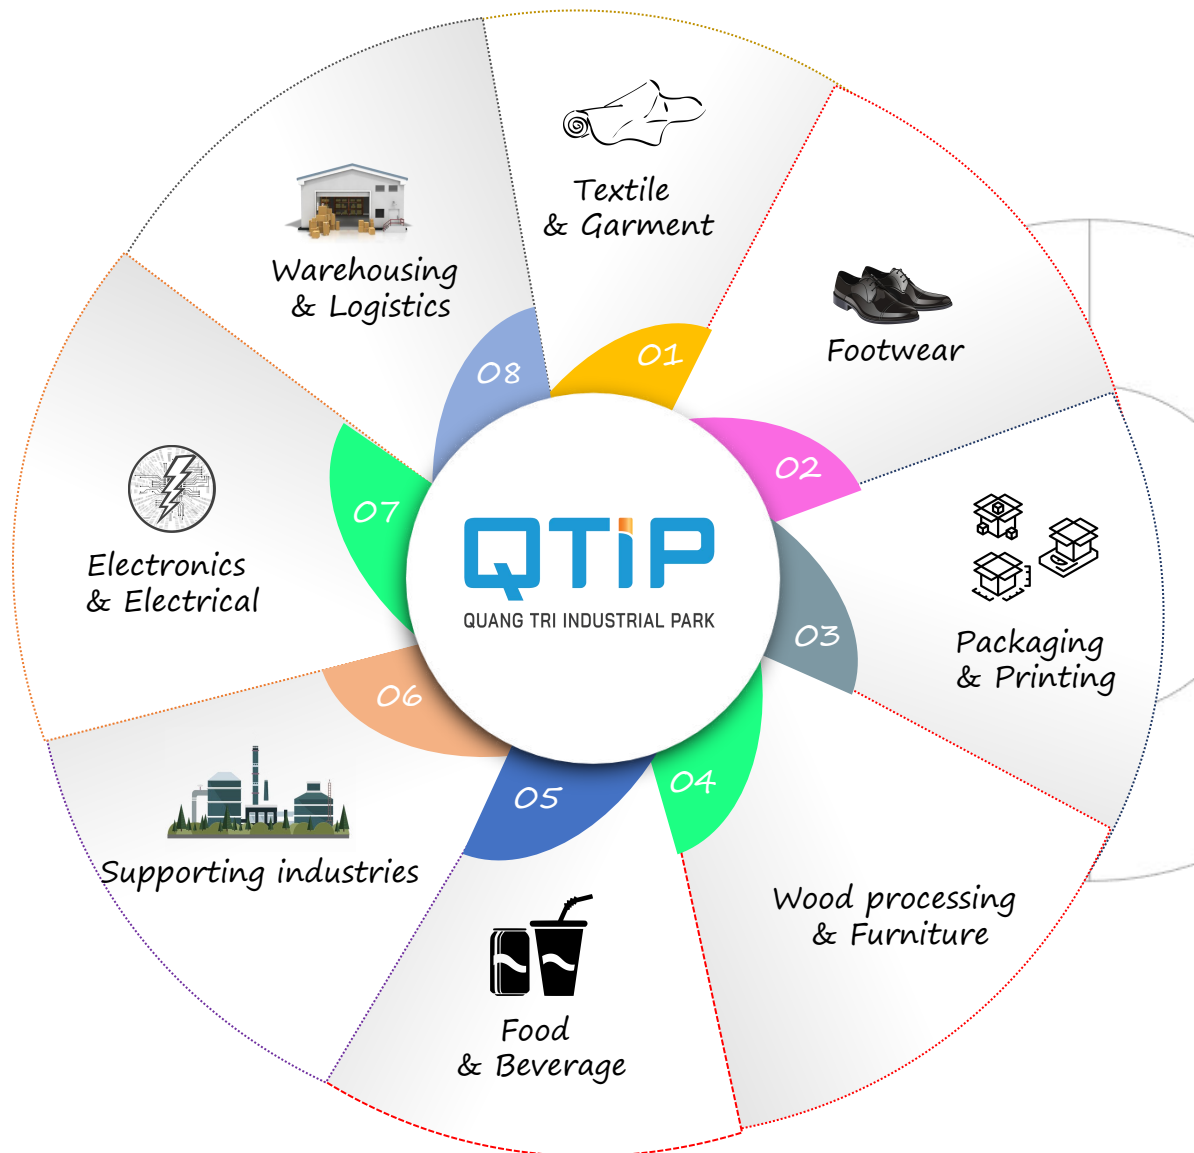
QTIP
QUANG TRI INDUSTRIAL PARK

01
Textile & Garment

02
Footwear

03
Packaging & Printing

04
Wood processing & Furniture

05
Food & Beverage

06
Supporting industries

07
Electronics & Electrical

08
Warehousing & Logistics